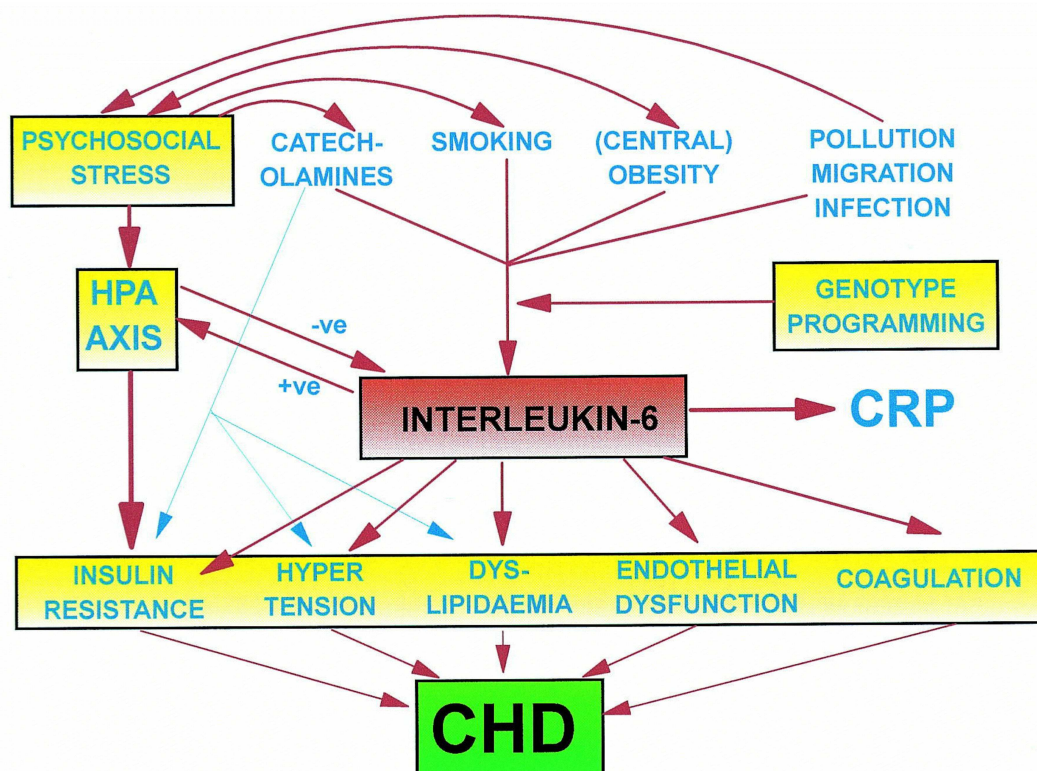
PSYCHOSOCIAL STRESS

CATECHOLAMINES

SMOKING

(CENTRAL) OBESITY

POLLUTION MIGRATION INFECTION

HPA AXIS

-ve

+ve

GENOTYPE PROGRAMMING

INTERLEUKIN-6

CRP

INSULIN RESISTANCE

HYPER TENSION

DYSLIPIDAEMIA

ENDOTHELIAL DYSFUNCTION

COAGULATION

CHD